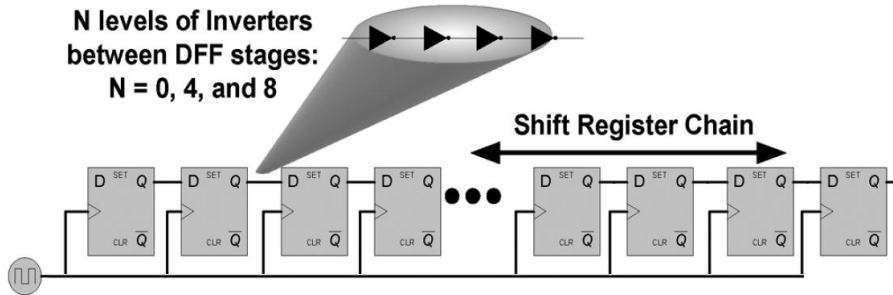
N levels of Inverters between DFF stages: N = 0, 4, and 8

Shift Register Chain

D SET Q CLR $\overline{Q}$
D SET Q CLR $\overline{Q}$
D SET Q CLR $\overline{Q}$
D SET Q CLR $\overline{Q}$
D SET Q CLR $\overline{Q}$
D SET Q CLR $\overline{Q}$
D SET Q CLR $\overline{Q}$
D SET Q CLR $\overline{Q}$